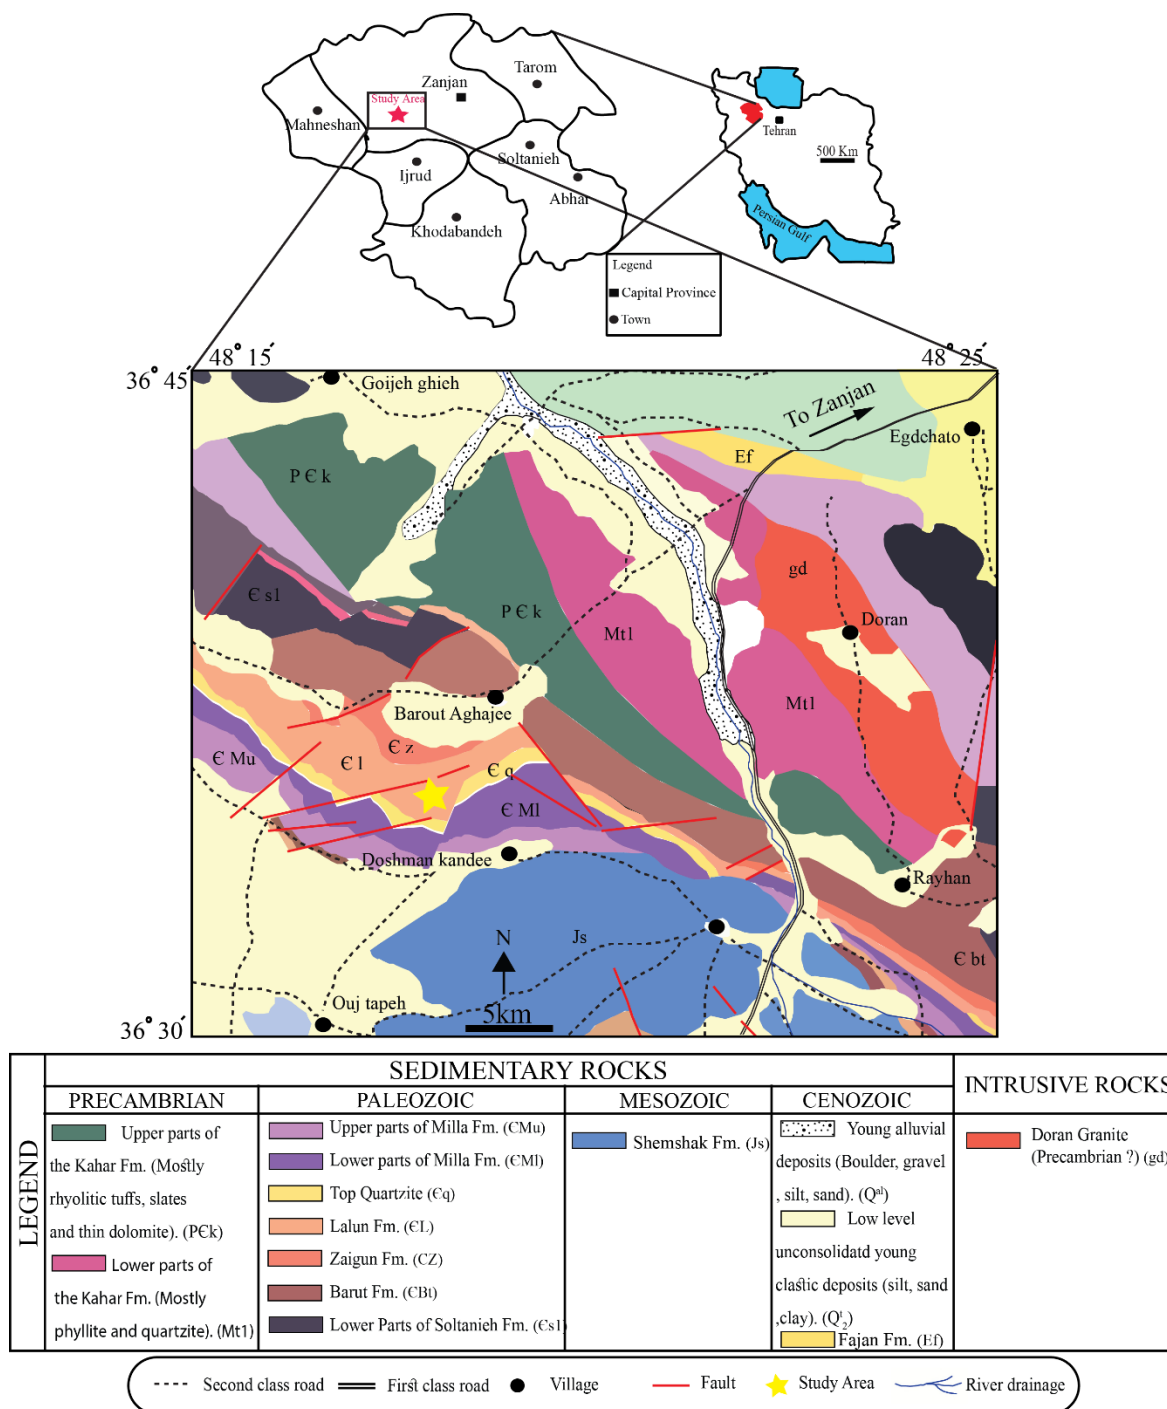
Zanjan
Tarom
Study Area
Mahneshan
Soltanieh
Ijrud
Abhar
Khodabandeh
Legend
Capital Province
Town
Tehran
500 Km
Persian Gulf

36° 45´ 48° 15´ 48° 25´
Goijeh ghieh
To Zanjan
Egdchato
Ef
P Є k
Є sl
P Є k
Mt1
gd
Doran
Barout Aghajee
Mt1
Є z
Є Mu
Є l
Є q
Є Ml
Doshman kandee
Rayhan
N
Js
Є bt
Ouj tapeh
5km
36° 30´

LEGEND
SEDIMENTARY ROCKS
INTRUSIVE ROCKS

| PRECAMBRIAN | PALEOZOIC | MESOZOIC | CENOZOIC |
|---|---|---|---|
| Upper parts of the Kahar Fm. (Mostly rhyolitic tuffs, slates and thin dolomite). (PЄk) | Upper parts of Milla Fm. (ЄMu) | Shemshak Fm. (Js) | Young alluvial deposits (Boulder, gravel , silt, sand). (Q$^{al}$) |
| Lower parts of the Kahar Fm. (Mostly phyllite and quartzite). (Mt1) | Lower parts of Milla Fm. (ЄMl) | | Low level unconsolidatd young clastic deposits (silt, sand ,clay). (Q$^{t}_{2}$) |
| | Top Quartzite (Єq) | | Fajan Fm. (Ef) |
| | Lalun Fm. (ЄL) | | |
| | Zaigun Fm. (CZ) | | |
| | Barut Fm. (CBt) | | |
| | Lower Parts of Soltanieh Fm. (Єsl) | | |

Doran Granite (Precambrian ?) (gd)

Second class road First class road Village Fault Study Area River drainage